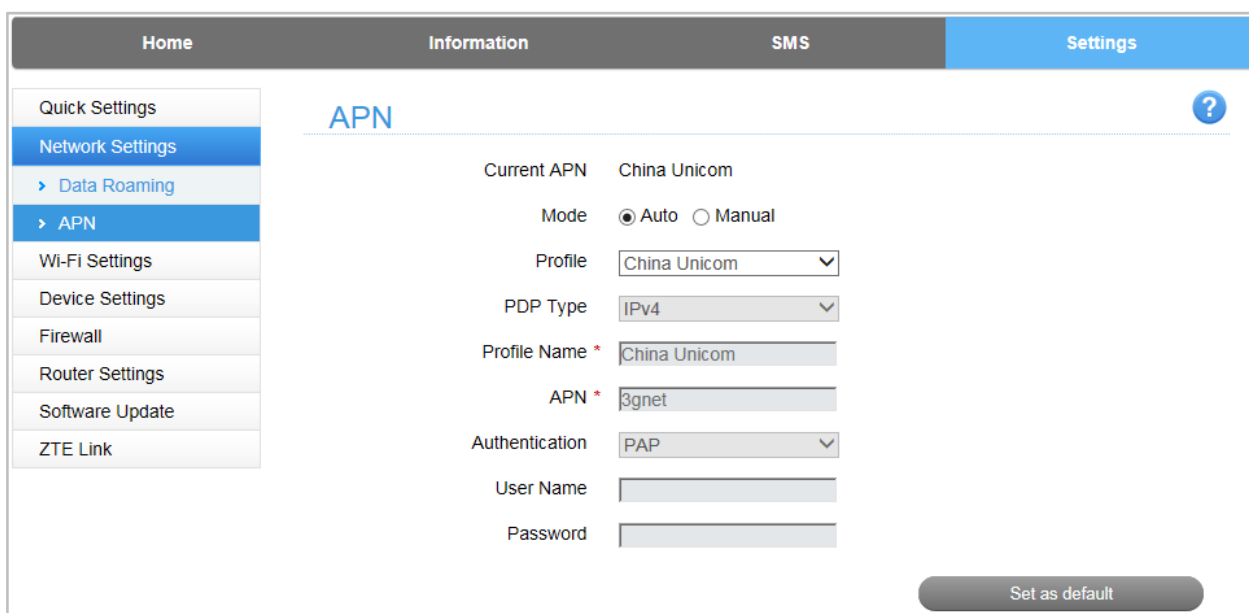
Home Information SMS Settings

Quick Settings
Network Settings
› Data Roaming
› APN
Wi-Fi Settings
Device Settings
Firewall
Router Settings
Software Update
ZTE Link

APN

?

Current APN China Unicom

Mode Auto Manual

Profile China Unicom

PDP Type IPv4

Profile Name * China Unicom

APN * 3gnet

Authentication PAP

User Name

Password

Set as default